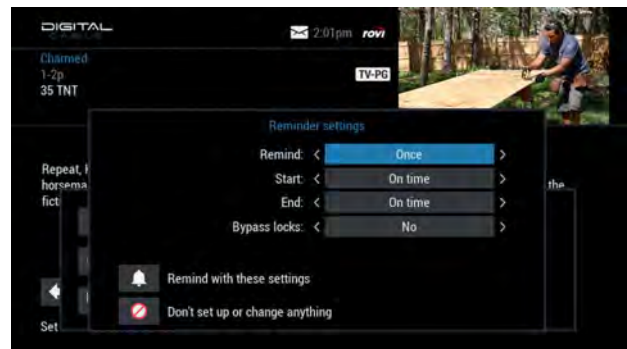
DIGITAL

2:01pm rovi

Charmed
1-2p
35 TNT

TV-PG

Reminder settings

Repeat, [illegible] horsema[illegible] the fict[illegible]

Remind: < Once >
Start: < On time >
End: < On time >
Bypass locks: < No >

Remind with these settings

Don't set up or change anything

Set